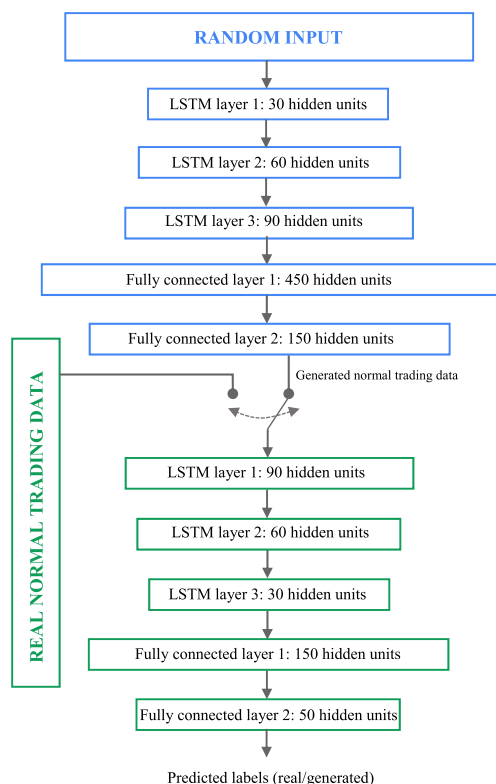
RANDOM INPUT

LSTM layer 1: 30 hidden units

LSTM layer 2: 60 hidden units

LSTM layer 3: 90 hidden units

Fully connected layer 1: 450 hidden units

Fully connected layer 2: 150 hidden units

REAL NORMAL TRADING DATA

Generated normal trading data

LSTM layer 1: 90 hidden units

LSTM layer 2: 60 hidden units

LSTM layer 3: 30 hidden units

Fully connected layer 1: 150 hidden units

Fully connected layer 2: 50 hidden units

Predicted labels (real/generated)